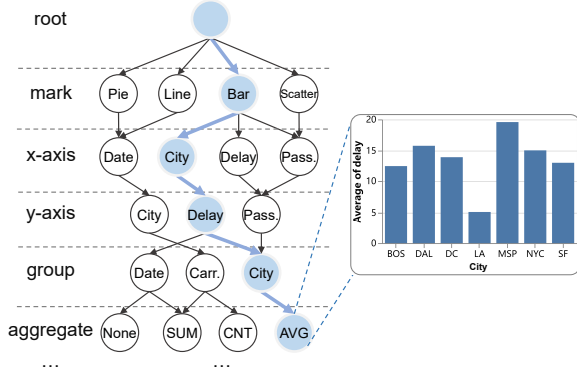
root

mark
Pie
Line
Bar
Scatter

x-axis
Date
City
Delay
Pass.

y-axis
City
Delay
Pass.

group
Date
Carr.
City

aggregate
None
SUM
CNT
AVG

...
...

Average of delay
20
15
10
5
0
BOS
DAL
DC
LA
MSP
NYC
SF
City